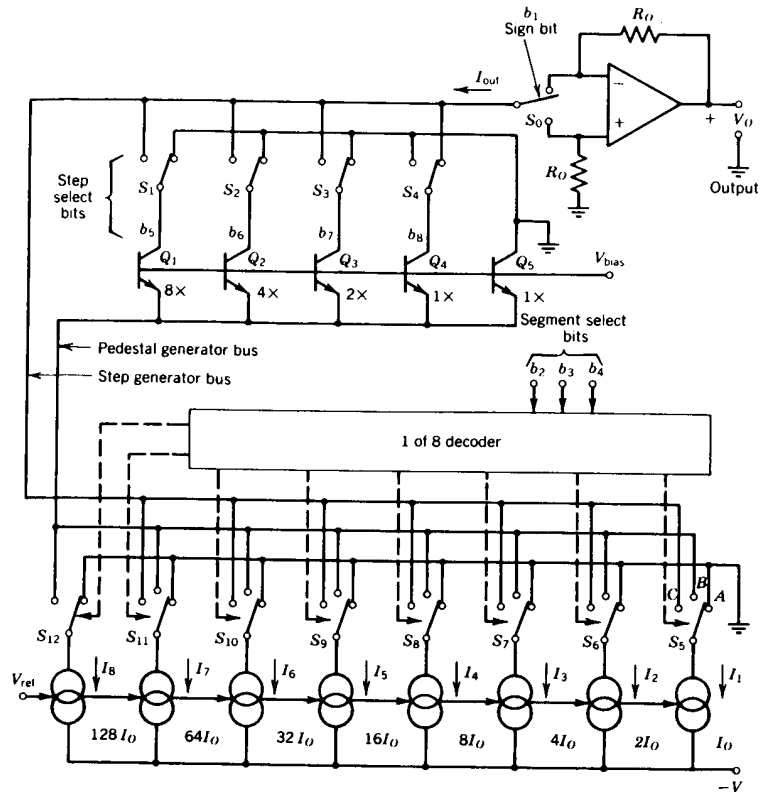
$b_1$
Sign bit
$R_O$
$I_{out}$
$S_0$
$-$
$+$
$+$
$V_O$
$R_O$
Output
Step select bits
$S_1$
$S_2$
$S_3$
$S_4$
$b_5$
$b_6$
$b_7$
$b_8$
$Q_1$
$Q_2$
$Q_3$
$Q_4$
$Q_5$
$V_{bias}$
8×
4×
2×
1×
1×
Segment select bits
Pedestal generator bus
Step generator bus
$b_2$
$b_3$
$b_4$
1 of 8 decoder
$C$
$B$
$A$
$S_{12}$
$S_{11}$
$S_{10}$
$S_9$
$S_8$
$S_7$
$S_6$
$S_5$
$V_{ref}$
$I_8$
$I_7$
$I_6$
$I_5$
$I_4$
$I_3$
$I_2$
$I_1$
$128 I_O$
$64 I_O$
$32 I_O$
$16 I_O$
$8 I_O$
$4 I_O$
$2 I_O$
$I_O$
$-V$